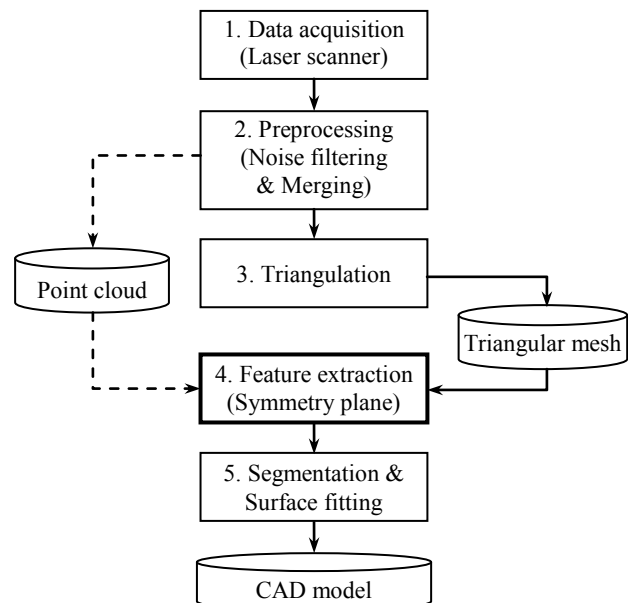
1. Data acquisition (Laser scanner)

2. Preprocessing (Noise filtering & Merging)

Point cloud

3. Triangulation

Triangular mesh

4. Feature extraction (Symmetry plane)

5. Segmentation & Surface fitting

CAD model